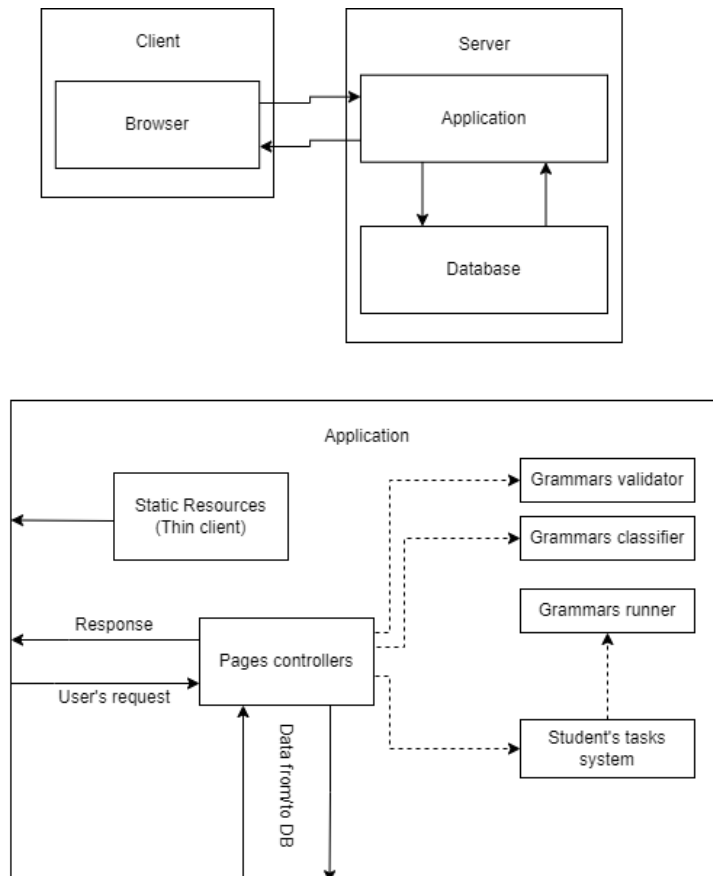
Client

Browser

Server

Application

Database

Application

Static Resources
(Thin client)

Grammars validator

Grammars classifier

Grammars runner

Response

Pages controllers

User's request

Data from/to DB

Student's tasks system